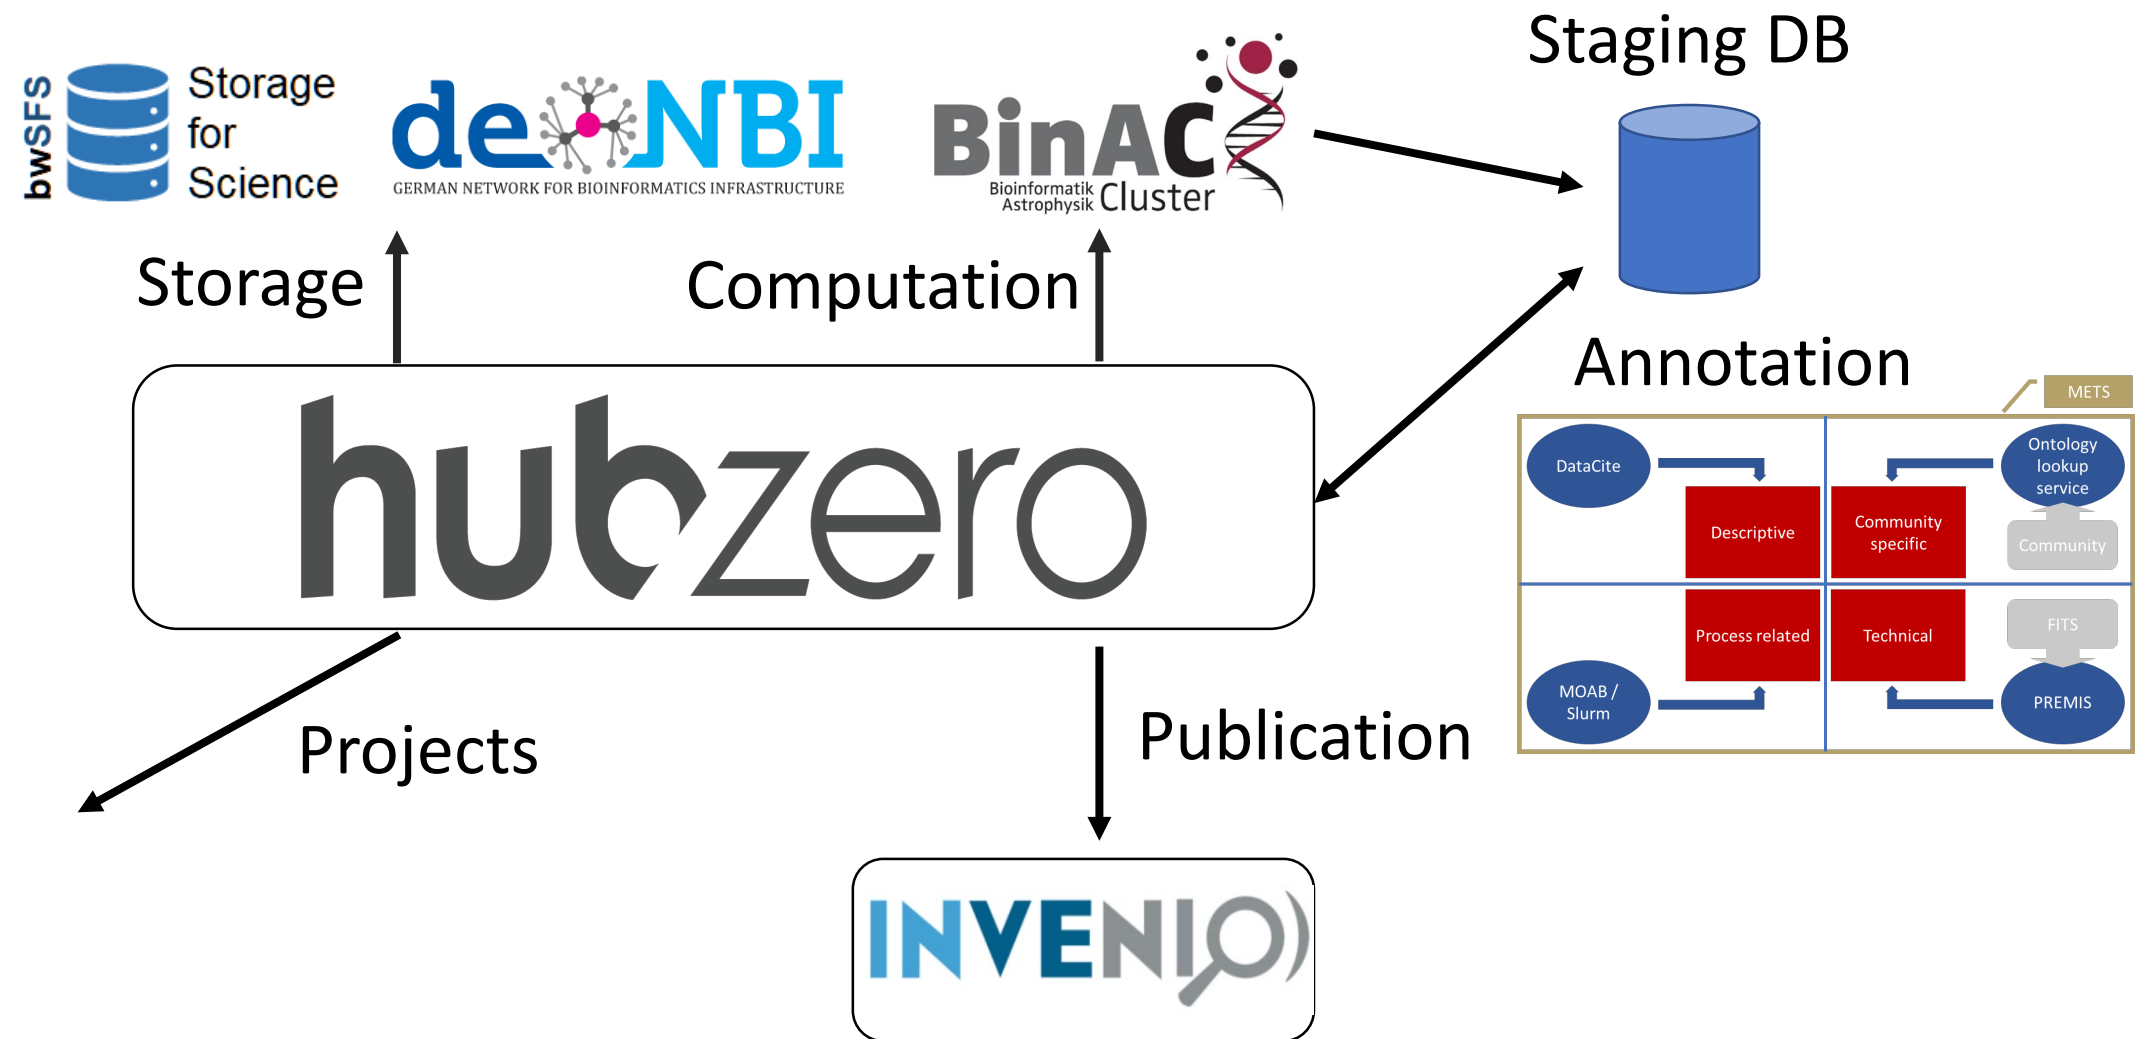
bwSFS Storage for Science

de.NBI
GERMAN NETWORK FOR BIOINFORMATICS INFRASTRUCTURE

BinAC
Bioinformatik Astrophysik Cluster

Staging DB

Storage

Computation

Annotation

METS

DataCite

Descriptive

Community specific

Ontology lookup service

Community

Process related

Technical

FITS

MOAB / Slurm

PREMIS

hubzero

Projects

Publication

INVENIO